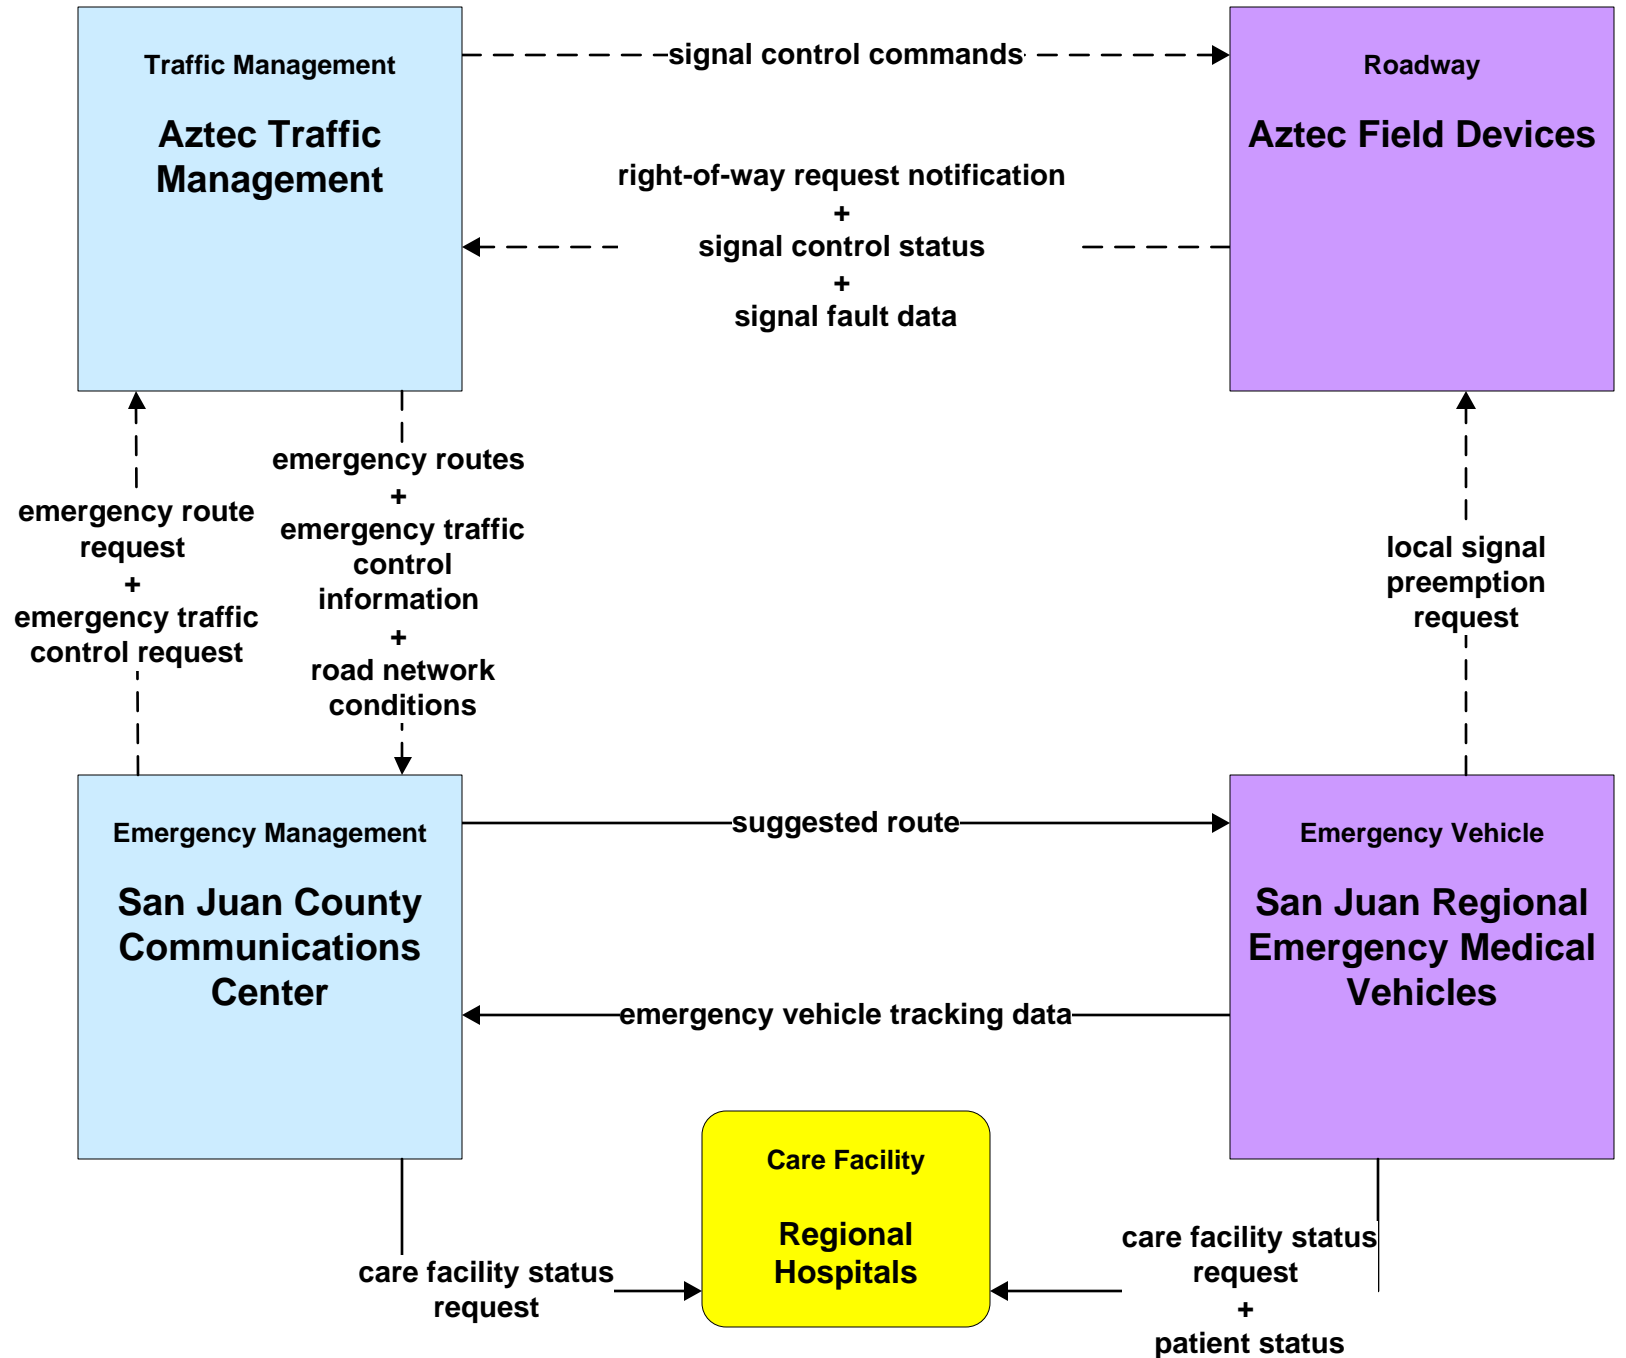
Traffic Management

Aztec Traffic Management

signal control commands

Roadway

Aztec Field Devices

right-of-way request notification
+
signal control status
+
signal fault data

emergency route request
+
emergency traffic control request

emergency routes
+
emergency traffic control information
+
road network conditions

local signal preemption request

Emergency Management

San Juan County Communications Center

suggested route

Emergency Vehicle

San Juan Regional Emergency Medical Vehicles

emergency vehicle tracking data

Care Facility

Regional Hospitals

care facility status request

care facility status request
+
patient status